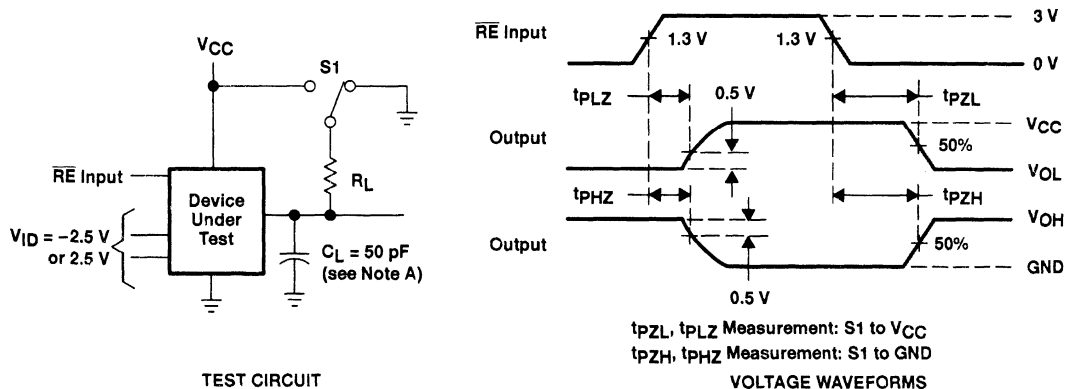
$V_{CC}$

S1

$\overline{RE}$ Input

Device Under Test

$R_L$

$V_{ID}$ = −2.5 V or 2.5 V

$C_L$ = 50 pF (see Note A)

TEST CIRCUIT

$\overline{RE}$ Input

1.3 V

1.3 V

3 V

0 V

$t_{PLZ}$

0.5 V

$t_{PZL}$

Output

$V_{CC}$

50%

$V_{OL}$

$t_{PHZ}$

$t_{PZH}$

$V_{OH}$

Output

50%

GND

0.5 V

$t_{PZL}$, $t_{PLZ}$ Measurement: S1 to $V_{CC}$

$t_{PZH}$, $t_{PHZ}$ Measurement: S1 to GND

VOLTAGE WAVEFORMS